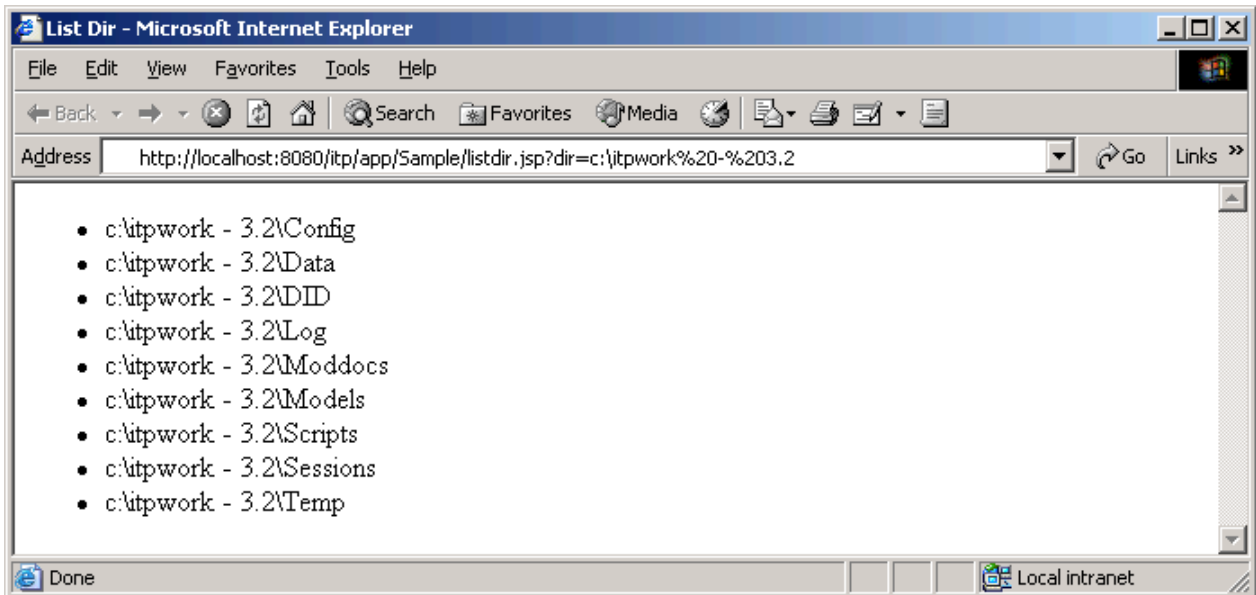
List Dir - Microsoft Internet Explorer

File Edit View Favorites Tools Help

Back Search Favorites Media

Address http://localhost:8080/itp/app/Sample/listdir.jsp?dir=c:\itpwork%20-%203.2 Go Links »

- c:\itpwork - 3.2\Config
- c:\itpwork - 3.2\Data
- c:\itpwork - 3.2\DID
- c:\itpwork - 3.2\Log
- c:\itpwork - 3.2\Moddocs
- c:\itpwork - 3.2\Models
- c:\itpwork - 3.2\Scripts
- c:\itpwork - 3.2\Sessions
- c:\itpwork - 3.2\Temp

Done Local intranet